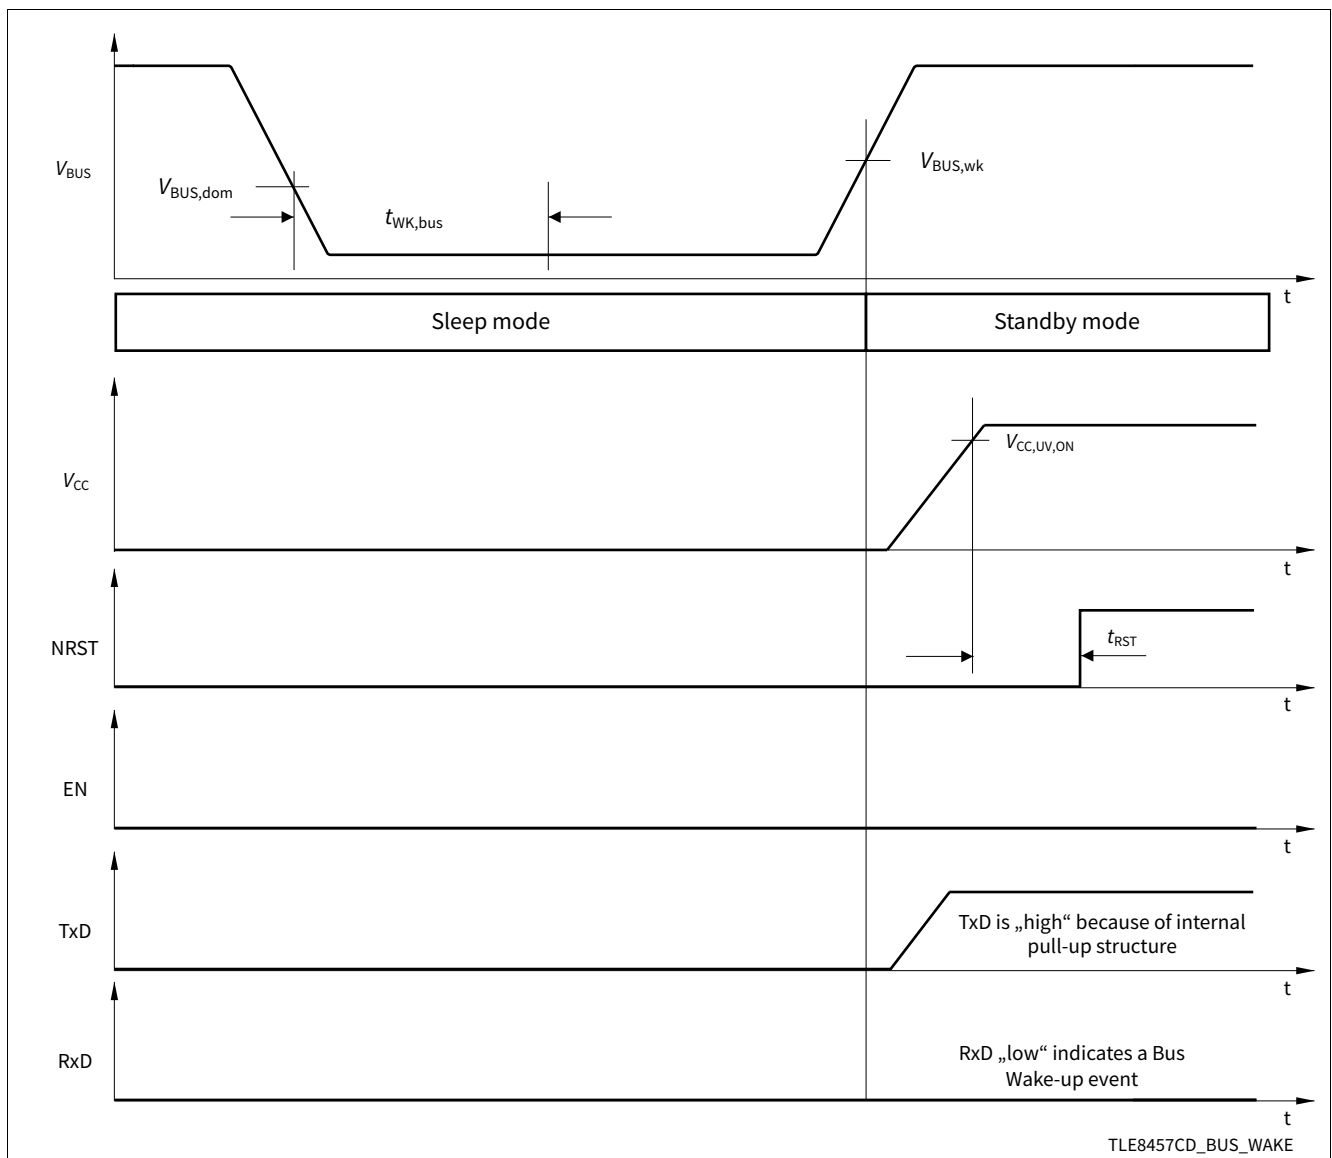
$V_{BUS}$

$V_{BUS,dom}$

$t_{WK,bus}$

$V_{BUS,wk}$

t

Sleep mode

Standby mode

$V_{CC}$

$V_{CC,UV,ON}$

t

NRST

$t_{RST}$

t

EN

t

TxD

TxD is „high“ because of internal pull-up structure

t

RxD

RxD „low“ indicates a Bus Wake-up event

t

TLE8457CD_BUS_WAKE